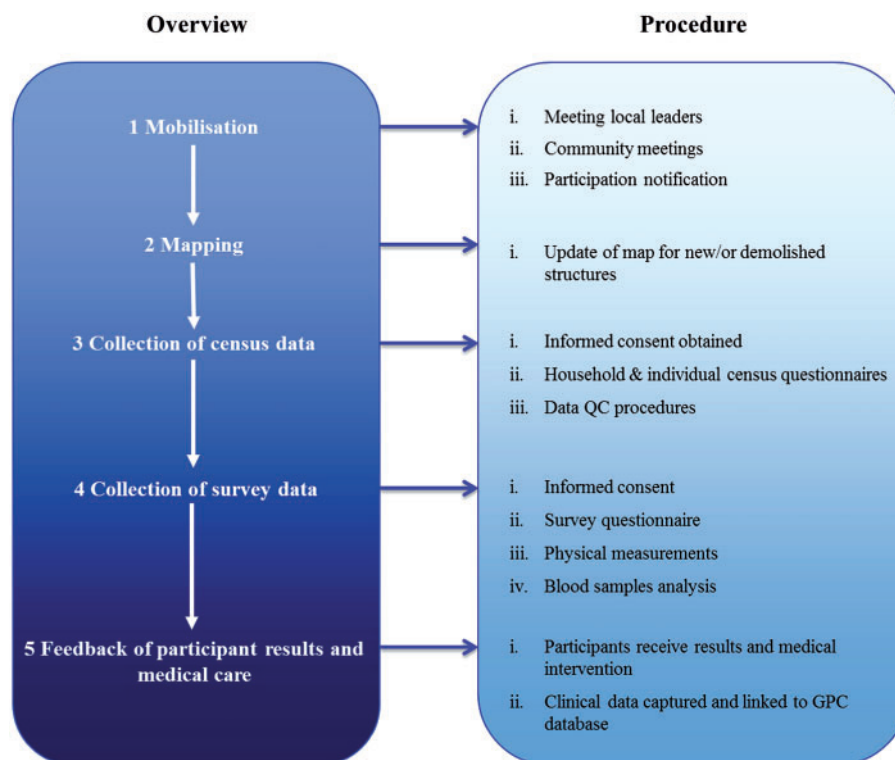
Overview

1 Mobilisation

2 Mapping

3 Collection of census data

4 Collection of survey data

5 Feedback of participant results and medical care

Procedure

i. Meeting local leaders
ii. Community meetings
iii. Participation notification

i. Update of map for new/or demolished structures

i. Informed consent obtained
ii. Household & individual census questionnaires
iii. Data QC procedures

i. Informed consent
ii. Survey questionnaire
iii. Physical measurements
iv. Blood samples analysis

i. Participants receive results and medical intervention
ii. Clinical data captured and linked to GPC database